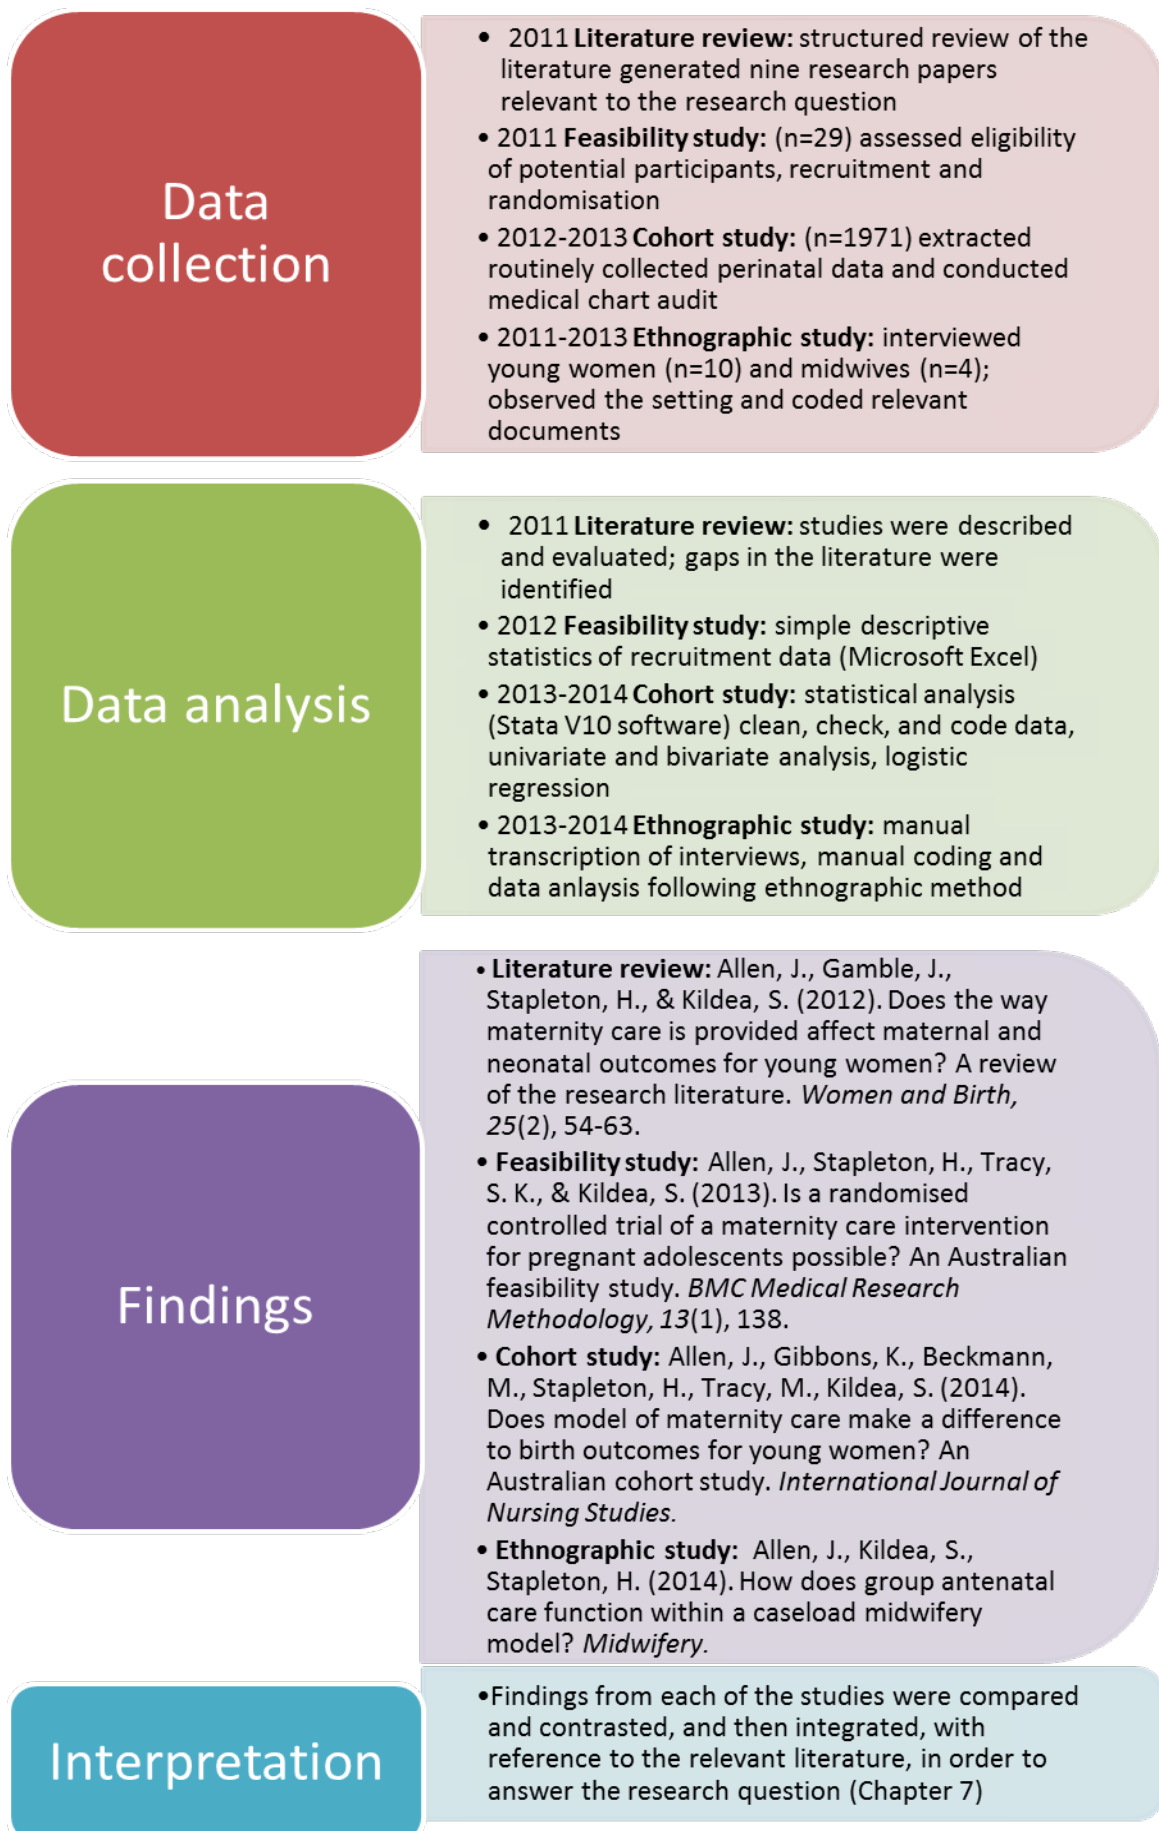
Data collection

- 2011 **Literature review:** structured review of the literature generated nine research papers relevant to the research question
- 2011 **Feasibility study:** (n=29) assessed eligibility of potential participants, recruitment and randomisation
- 2012-2013 **Cohort study:** (n=1971) extracted routinely collected perinatal data and conducted medical chart audit
- 2011-2013 **Ethnographic study:** interviewed young women (n=10) and midwives (n=4); observed the setting and coded relevant documents

Data analysis

- 2011 **Literature review:** studies were described and evaluated; gaps in the literature were identified
- 2012 **Feasibility study:** simple descriptive statistics of recruitment data (Microsoft Excel)
- 2013-2014 **Cohort study:** statistical analysis (Stata V10 software) clean, check, and code data, univariate and bivariate analysis, logistic regression
- 2013-2014 **Ethnographic study:** manual transcription of interviews, manual coding and data anlaysis following ethnographic method

Findings

- **Literature review:** Allen, J., Gamble, J., Stapleton, H., & Kildea, S. (2012). Does the way maternity care is provided affect maternal and neonatal outcomes for young women? A review of the research literature. *Women and Birth, 25*(2), 54-63.
- **Feasibility study:** Allen, J., Stapleton, H., Tracy, S. K., & Kildea, S. (2013). Is a randomised controlled trial of a maternity care intervention for pregnant adolescents possible? An Australian feasibility study. *BMC Medical Research Methodology, 13*(1), 138.
- **Cohort study:** Allen, J., Gibbons, K., Beckmann, M., Stapleton, H., Tracy, M., Kildea, S. (2014). Does model of maternity care make a difference to birth outcomes for young women? An Australian cohort study. *International Journal of Nursing Studies.*
- **Ethnographic study:** Allen, J., Kildea, S., Stapleton, H. (2014). How does group antenatal care function within a caseload midwifery model? *Midwifery.*

Interpretation

- Findings from each of the studies were compared and contrasted, and then integrated, with reference to the relevant literature, in order to answer the research question (Chapter 7)